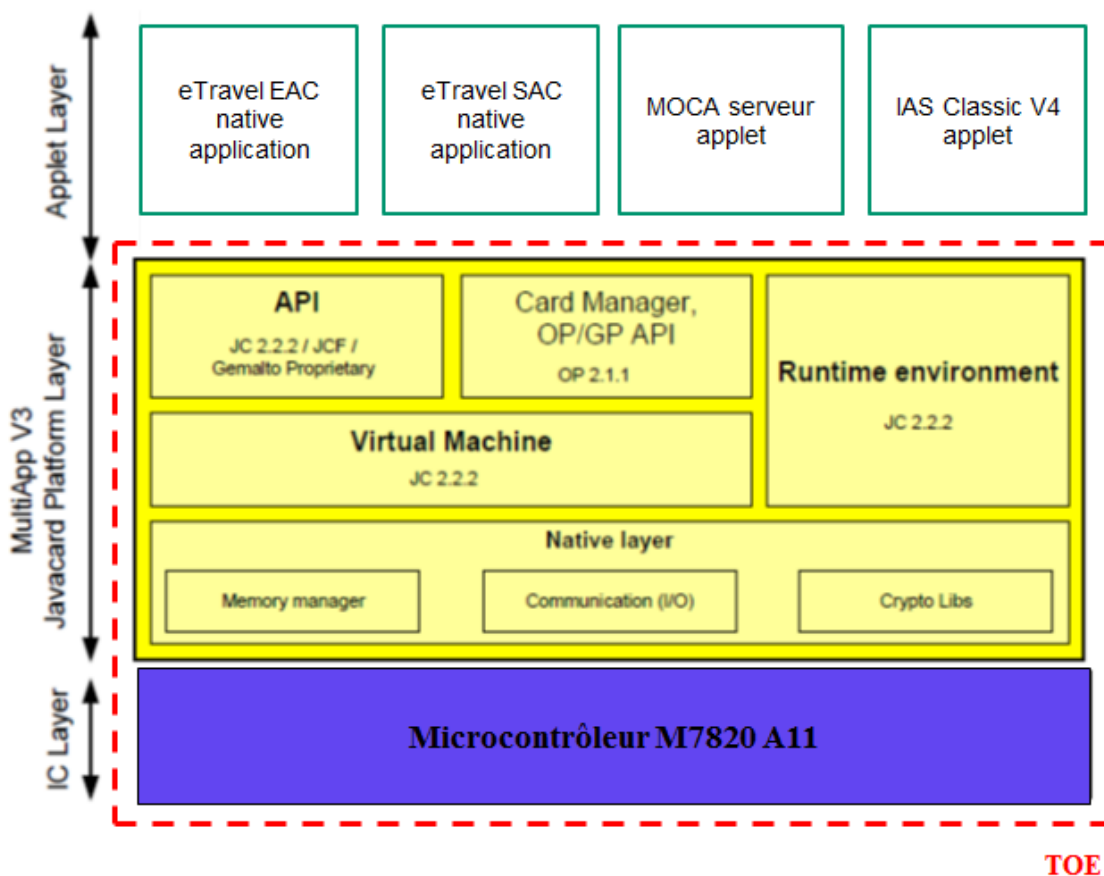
Applet Layer

eTravel EAC native application

eTravel SAC native application

MOCA serveur applet

IAS Classic V4 applet

MultiApp V3
Javacard Platform Layer

API
JC 2.2.2 / JCF / Gemalto Proprietary

Card Manager, OP/GP API
OP 2.1.1

Runtime environment
JC 2.2.2

Virtual Machine
JC 2.2.2

Native layer

Memory manager

Communication (I/O)

Crypto Libs

IC Layer

Microcontrôleur M7820 A11

TOE